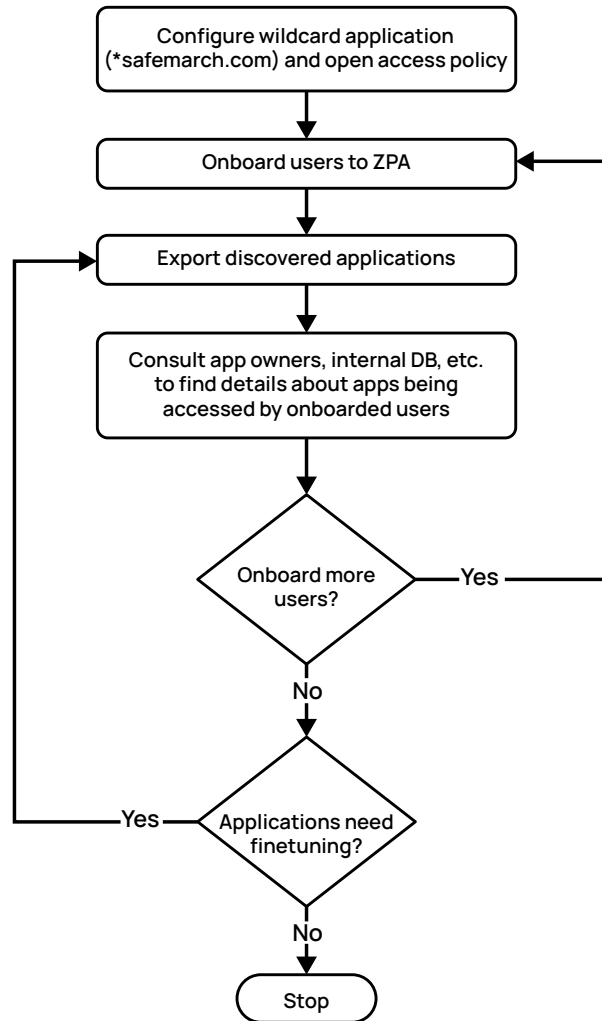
Configure wildcard application (*safemarch.com) and open access policy

Onboard users to ZPA

Export discovered applications

Consult app owners, internal DB, etc. to find details about apps being accessed by onboarded users

Onboard more users?

Yes

No

Yes

Applications need finetuning?

No

Stop